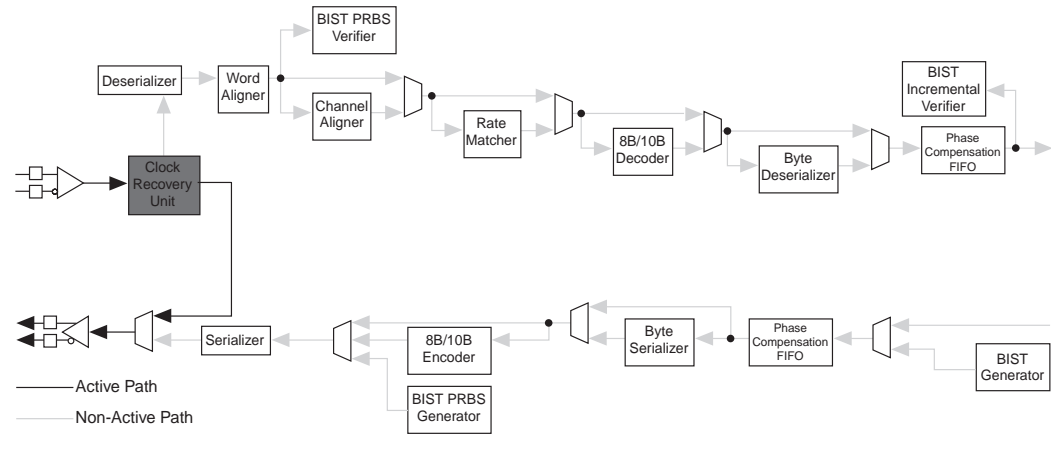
BIST PRBS Verifier

Deserializer

Word Aligner

Channel Aligner

Rate Matcher

8B/10B Decoder

Byte Deserializer

BIST Incremental Verifier

Phase Compensation FIFO

Clock Recovery Unit

Serializer

8B/10B Encoder

BIST PRBS Generator

Byte Serializer

Phase Compensation FIFO

BIST Generator

Active Path

Non-Active Path